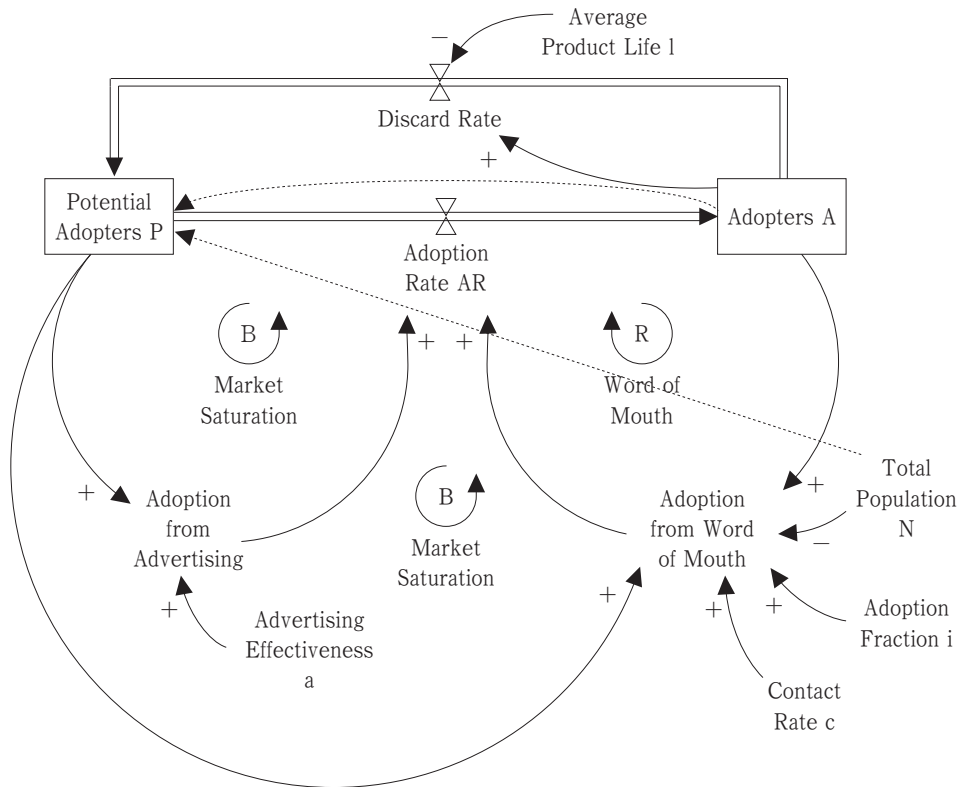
Average Product Life l

−

Discard Rate

+

Potential Adopters P

Adopters A

Adoption Rate AR

B

Market Saturation

+

+

R

Word of Mouth

+

Adoption from Advertising

B

Market Saturation

Adoption from Word of Mouth

+

Total Population N

−

+

Advertising Effectiveness a

+

+

+

Adoption Fraction i

Contact Rate c